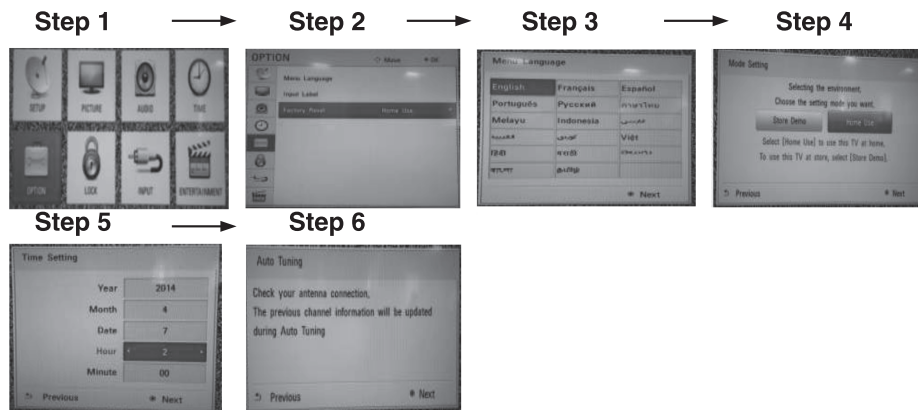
Step 1

Step 2

Step 3

Step 4

SETUP PICTURE AUDIO TIME

OPTION LOCK INPUT ENTERTAINMENT

OPTION

Move

OK

Menu Language

Input Label

Factory Reset

Home Use

Menu Language

| English | Français | Español |
|---|---|---|
| Português | Русский | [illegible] |
| Melayu | Indonesia | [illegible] |
| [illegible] | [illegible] | Việt |
| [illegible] | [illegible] | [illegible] |
| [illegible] | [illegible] | |

Next

Mode Setting

Selecting the environment.

Choose the setting mode you want.

Store Demo

Home Use

Select [Home Use] to use this TV at home.

To use this TV at store, select [Store Demo].

Previous

Next

Step 5

Step 6

Time Setting

Year 2014

Month 4

Date 7

Hour 2

Minute 00

Previous

Next

Auto Tuning

Check your antenna connection.

The previous channel information will be updated during Auto Tuning

Previous

Next